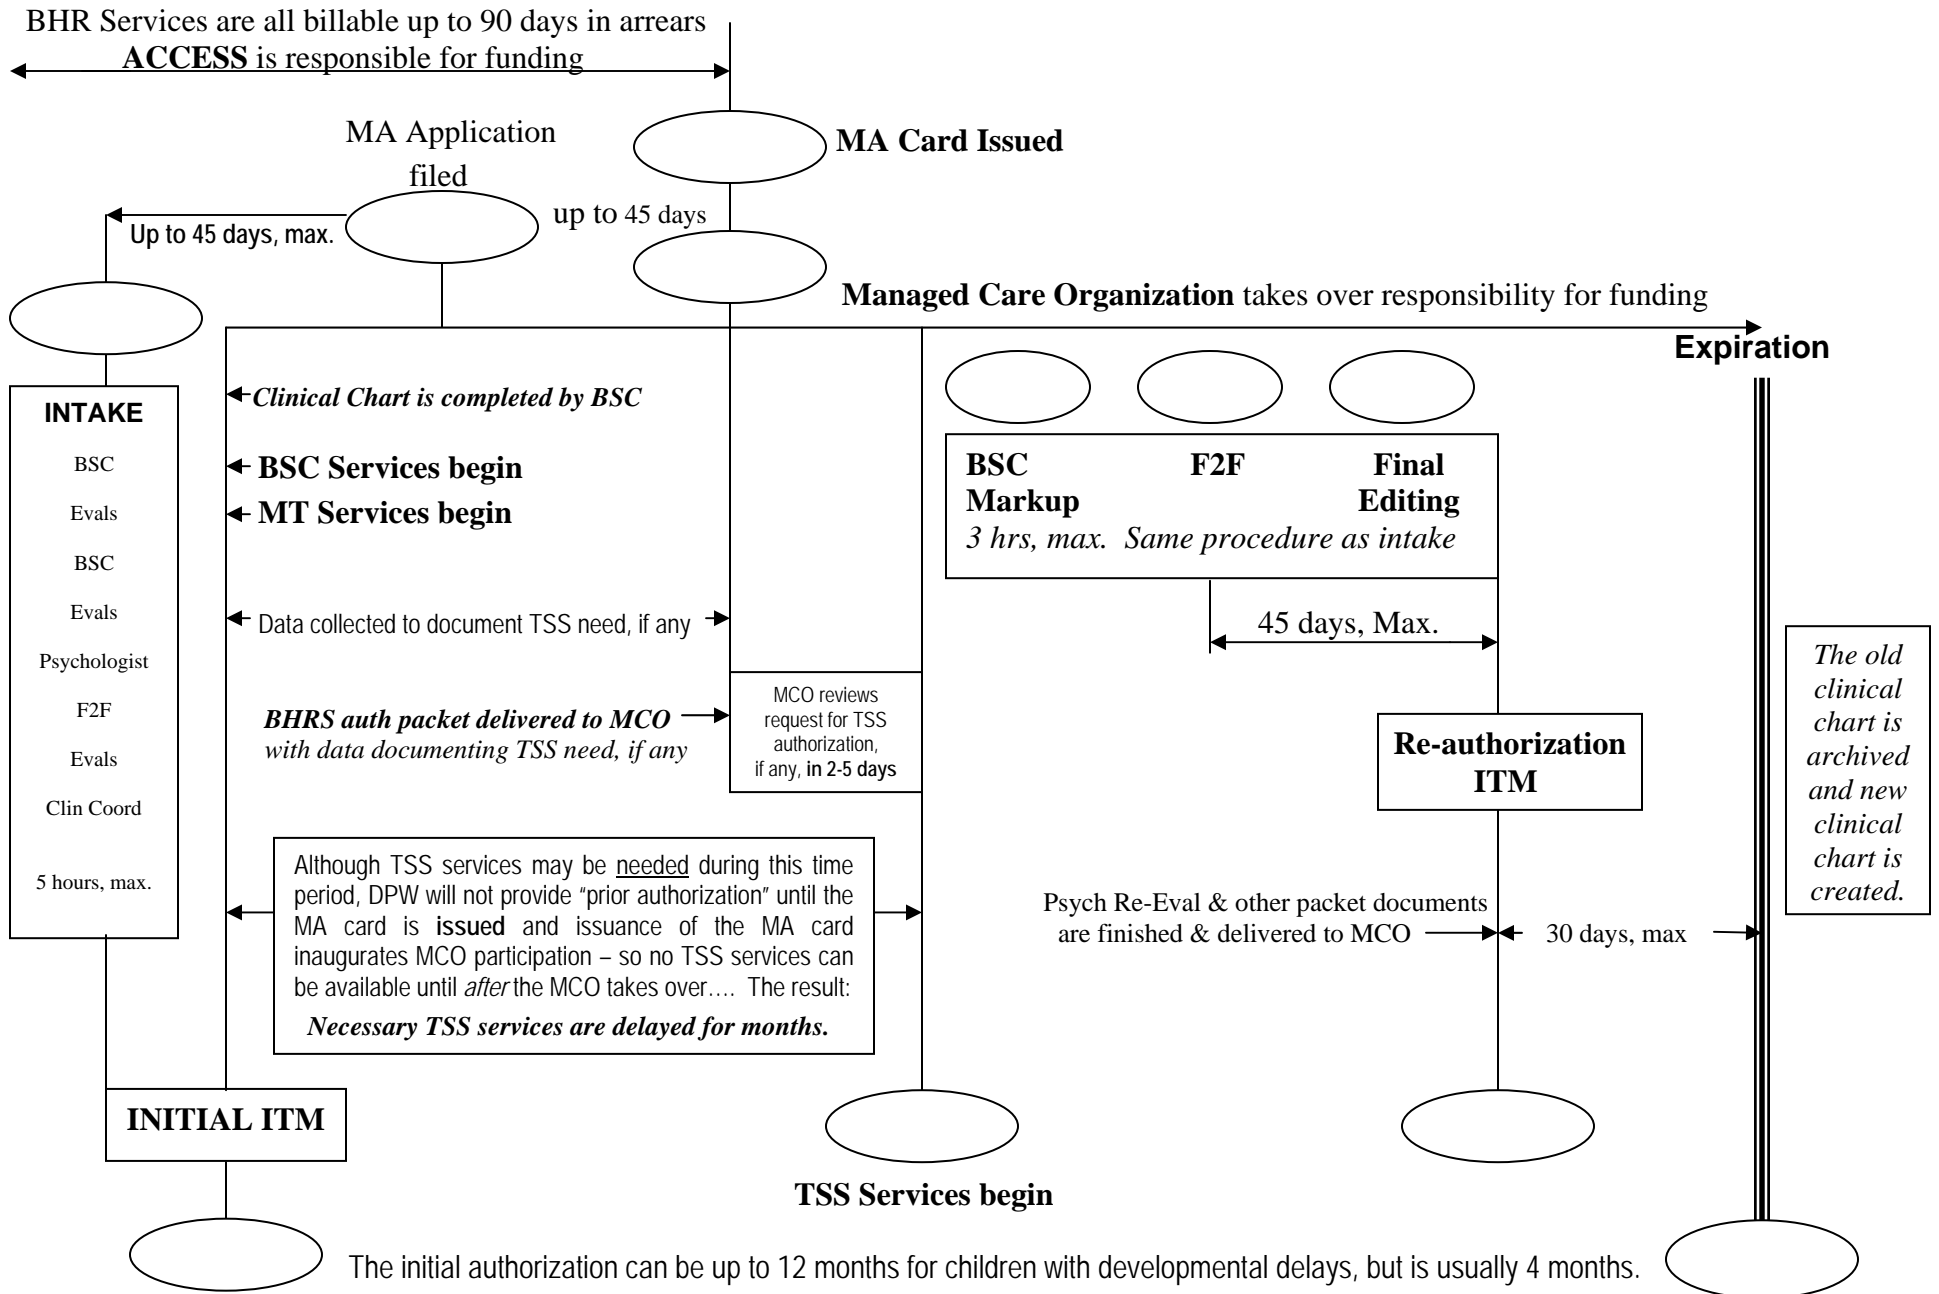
BHR Services are all billable up to 90 days in arrears
**ACCESS** is responsible for funding

MA Application filed

**MA Card Issued**

up to 45 days

Up to 45 days, max.

**Managed Care Organization** takes over responsibility for funding

**Expiration**

**INTAKE**

BSC

Evals

BSC

Evals

Psychologist

F2F

Evals

Clin Coord

5 hours, max.

*Clinical Chart is completed by BSC*

**BSC Services begin**

**MT Services begin**

Data collected to document TSS need, if any

***BHRS auth packet delivered to MCO*** *with data documenting TSS need, if any*

MCO reviews request for TSS authorization, if any, **in 2-5 days**

**BSC Markup** **F2F** **Final Editing**
*3 hrs, max. Same procedure as intake*

45 days, Max.

**Re-authorization ITM**

*The old clinical chart is archived and new clinical chart is created.*

Although TSS services may be needed during this time period, DPW will not provide "prior authorization" until the MA card is **issued** and issuance of the MA card inaugurates MCO participation – so no TSS services can be available until *after* the MCO takes over…. The result:
***Necessary TSS services are delayed for months.***

Psych Re-Eval & other packet documents are finished & delivered to MCO

30 days, max

**INITIAL ITM**

**TSS Services begin**

The initial authorization can be up to 12 months for children with developmental delays, but is usually 4 months.